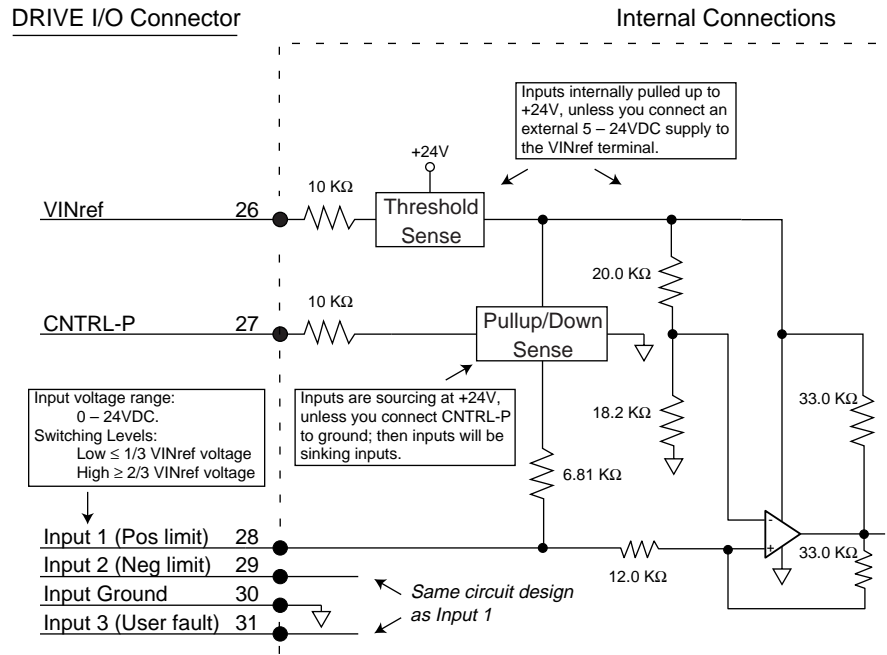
DRIVE I/O Connector

Internal Connections

Inputs internally pulled up to +24V, unless you connect an external 5 – 24VDC supply to the VINref terminal.

+24V

10 KΩ

VINref 26

Threshold Sense

20.0 KΩ

10 KΩ

CNTRL-P 27

Pullup/Down Sense

Input voltage range: 0 – 24VDC. Switching Levels: Low ≤ 1/3 VINref voltage High ≥ 2/3 VINref voltage

Inputs are sourcing at +24V, unless you connect CNTRL-P to ground; then inputs will be sinking inputs.

18.2 KΩ

33.0 KΩ

6.81 KΩ

-

+

Input 1 (Pos limit) 28

Input 2 (Neg limit) 29

Input Ground 30

Input 3 (User fault) 31

12.0 KΩ

33.0 KΩ

Same circuit design as Input 1